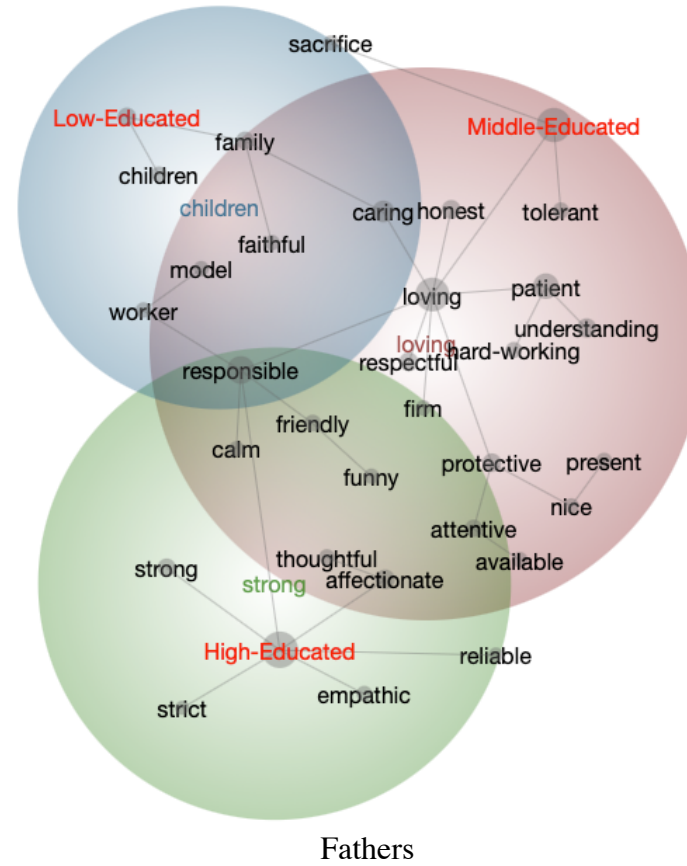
sacrifice

Low-Educated

Middle-Educated

family

children

children

caring

honest

tolerant

faithful

model

loving

patient

worker

understanding

loving

hard-working

respectful

responsible

firm

friendly

calm

funny

protective

present

nice

attentive

thoughtful

available

strong

strong

affectionate

High-Educated

reliable

empathic

strict

Fathers